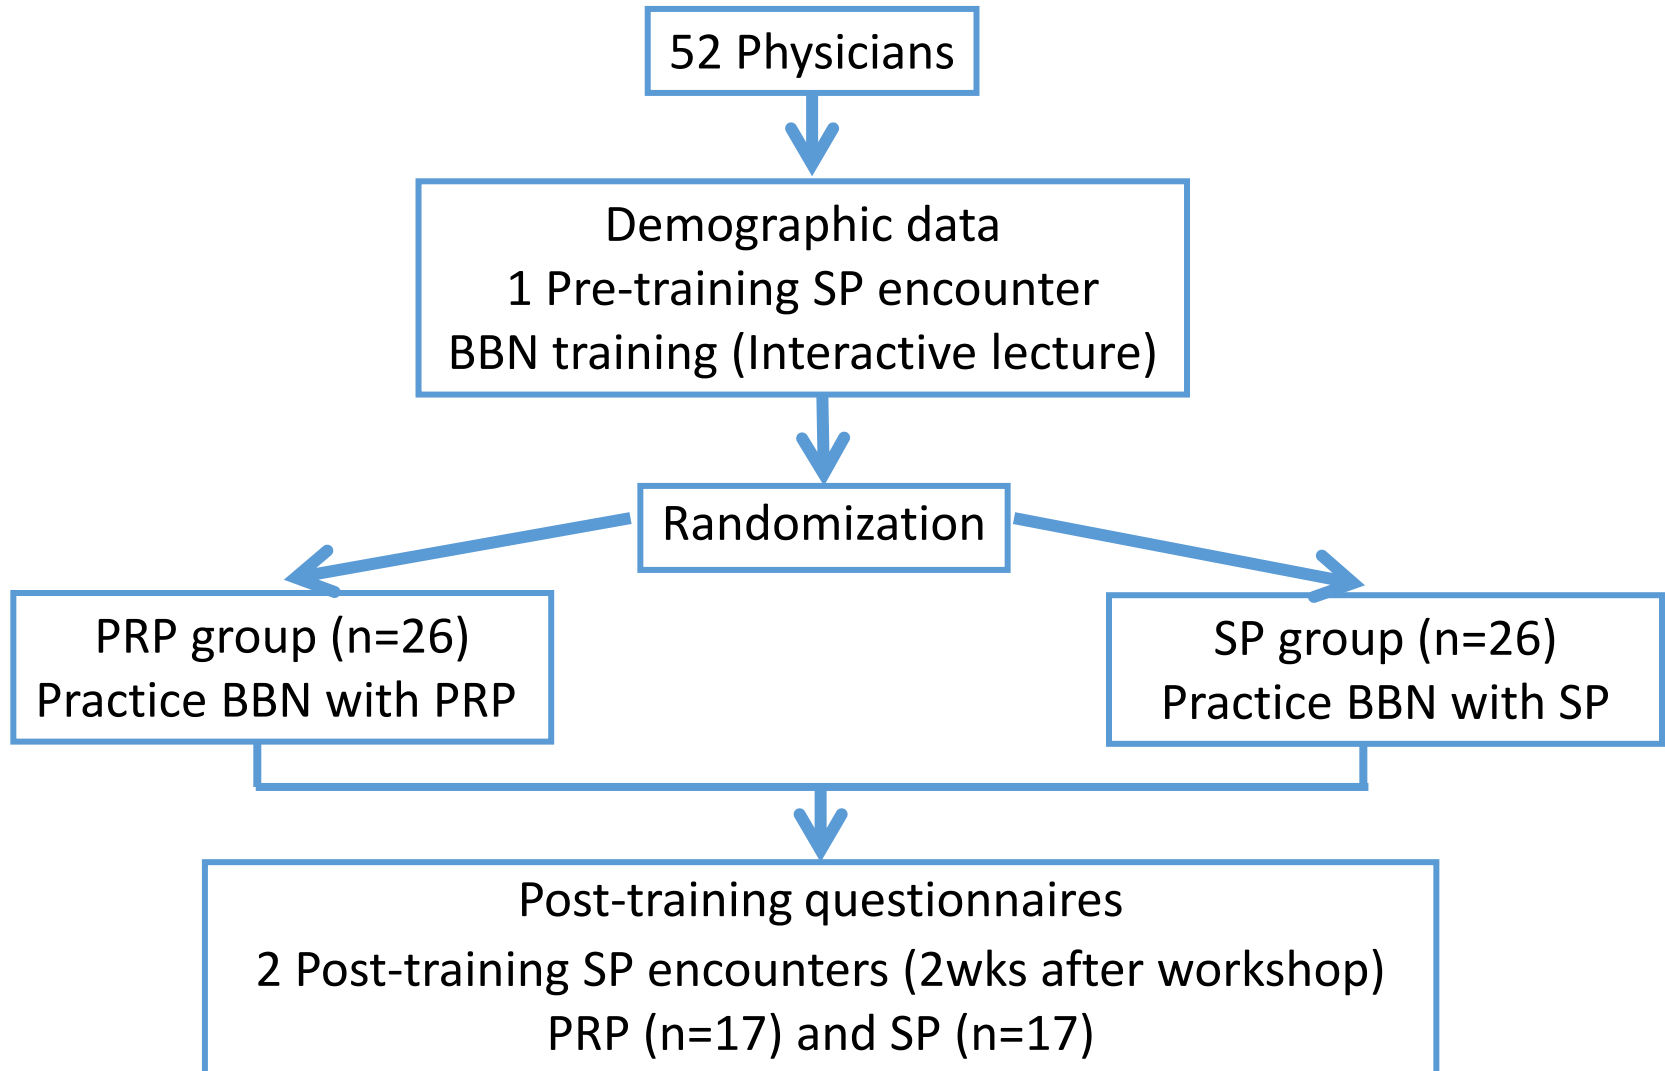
52 Physicians

Demographic data
1 Pre-training SP encounter
BBN training (Interactive lecture)

Randomization

PRP group (n=26)
Practice BBN with PRP

SP group (n=26)
Practice BBN with SP

Post-training questionnaires
2 Post-training SP encounters (2wks after workshop)
PRP (n=17) and SP (n=17)